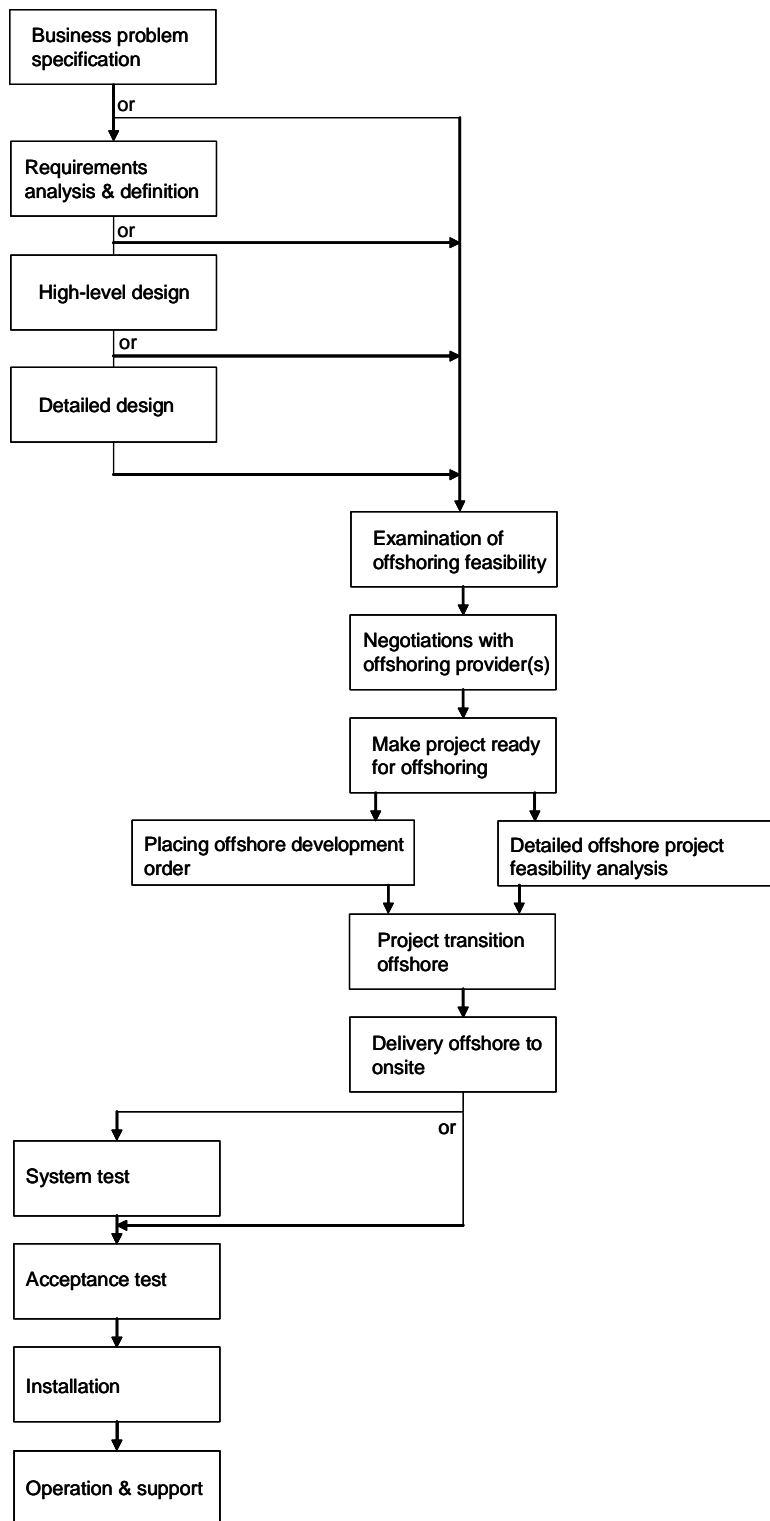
Business problem specification

or

Requirements analysis & definition

or

High-level design

or

Detailed design

Examination of offshoring feasibility

Negotiations with offshoring provider(s)

Make project ready for offshoring

Placing offshore development order

Detailed offshore project feasibility analysis

Project transition offshore

Delivery offshore to onsite

or

System test

Acceptance test

Installation

Operation & support